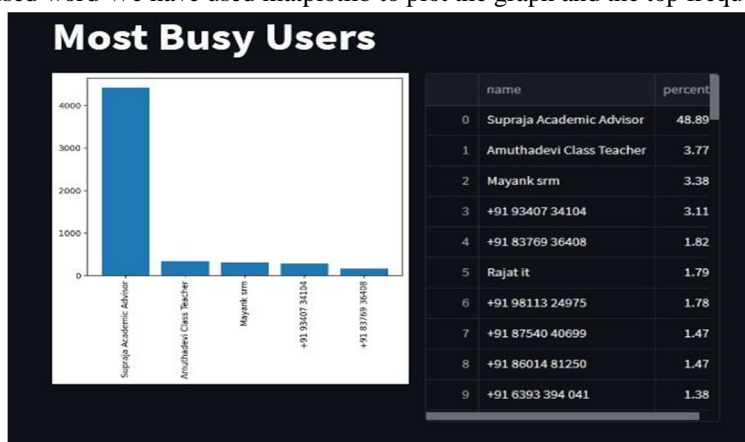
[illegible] word we have used matplotlib to plot the graph and the top frequ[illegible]

Most Busy Users

4000
3000
2000
1000
0

Supraja Academic Advisor
Amuthadevi Class Teacher
Mayank srm
+91 93407 34104
+91 83769 36408

| | name | percent |
|---|---|---|
| 0 | Supraja Academic Advisor | 48.89 |
| 1 | Amuthadevi Class Teacher | 3.77 |
| 2 | Mayank srm | 3.38 |
| 3 | +91 93407 34104 | 3.11 |
| 4 | +91 83769 36408 | 1.82 |
| 5 | Rajat it | 1.79 |
| 6 | +91 98113 24975 | 1.78 |
| 7 | +91 87540 40699 | 1.47 |
| 8 | +91 86014 81250 | 1.47 |
| 9 | +91 6393 394 041 | 1.38 |